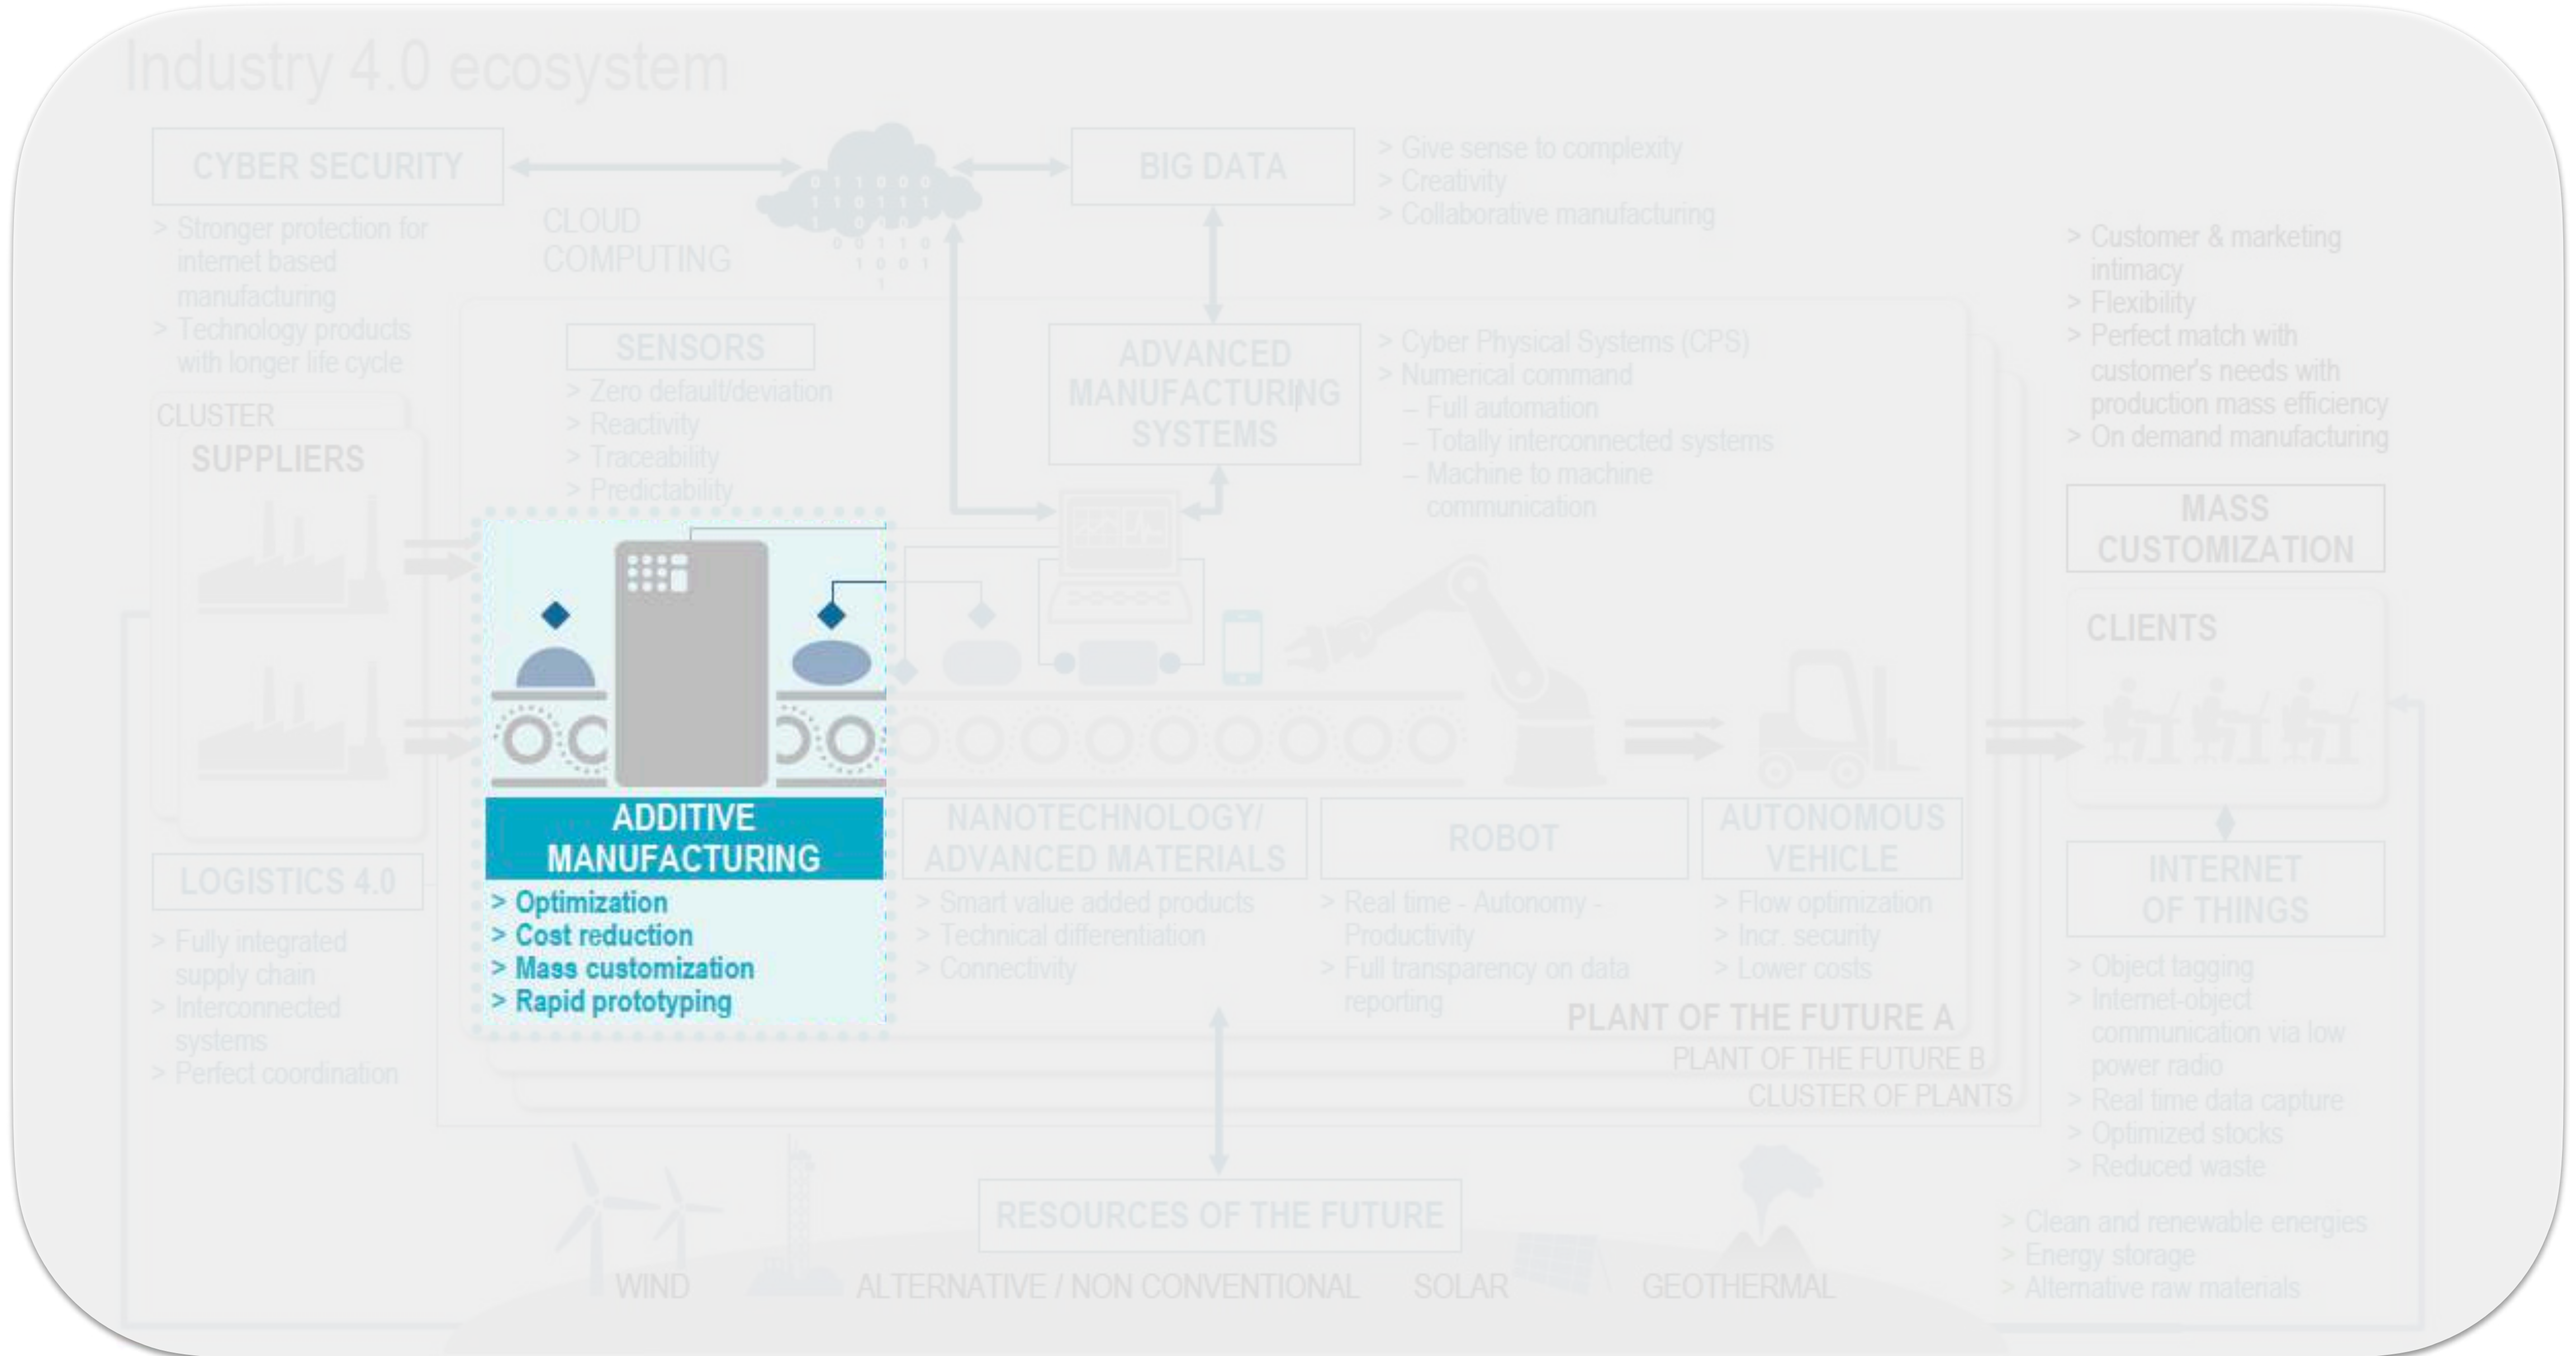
Industry 4.0 ecosystem

CYBER SECURITY

> Stronger protection for internet based manufacturing
> Technology products with longer life cycle

CLOUD COMPUTING

BIG DATA

> Give sense to complexity
> Creativity
> Collaborative manufacturing

> Customer & marketing intimacy
> Flexibility
> Perfect match with customer's needs with production mass efficiency
> On demand manufacturing

SENSORS

> Zero default/deviation
> Reactivity
> Traceability
> Predictability

ADVANCED MANUFACTURING SYSTEMS

> Cyber Physical Systems (CPS)
> Numerical command
– Full automation
– Totally interconnected systems
– Machine to machine communication

CLUSTER

SUPPLIERS

MASS CUSTOMIZATION

CLIENTS

ADDITIVE MANUFACTURING

> Optimization
> Cost reduction
> Mass customization
> Rapid prototyping

NANOTECHNOLOGY/ ADVANCED MATERIALS

> Smart value added products
> Technical differentiation
> Connectivity

ROBOT

> Real time - Autonomy - Productivity
> Full transparency on data reporting

AUTONOMOUS VEHICLE

> Flow optimization
> Incr. security
> Lower costs

INTERNET OF THINGS

> Object tagging
> Internet-object communication via low power radio
> Real time data capture
> Optimized stocks
> Reduced waste

LOGISTICS 4.0

> Fully integrated supply chain
> Interconnected systems
> Perfect coordination

PLANT OF THE FUTURE A
PLANT OF THE FUTURE B
CLUSTER OF PLANTS

RESOURCES OF THE FUTURE

WIND ALTERNATIVE / NON CONVENTIONAL SOLAR GEOTHERMAL

> Clean and renewable energies
> Energy storage
> Alternative raw materials